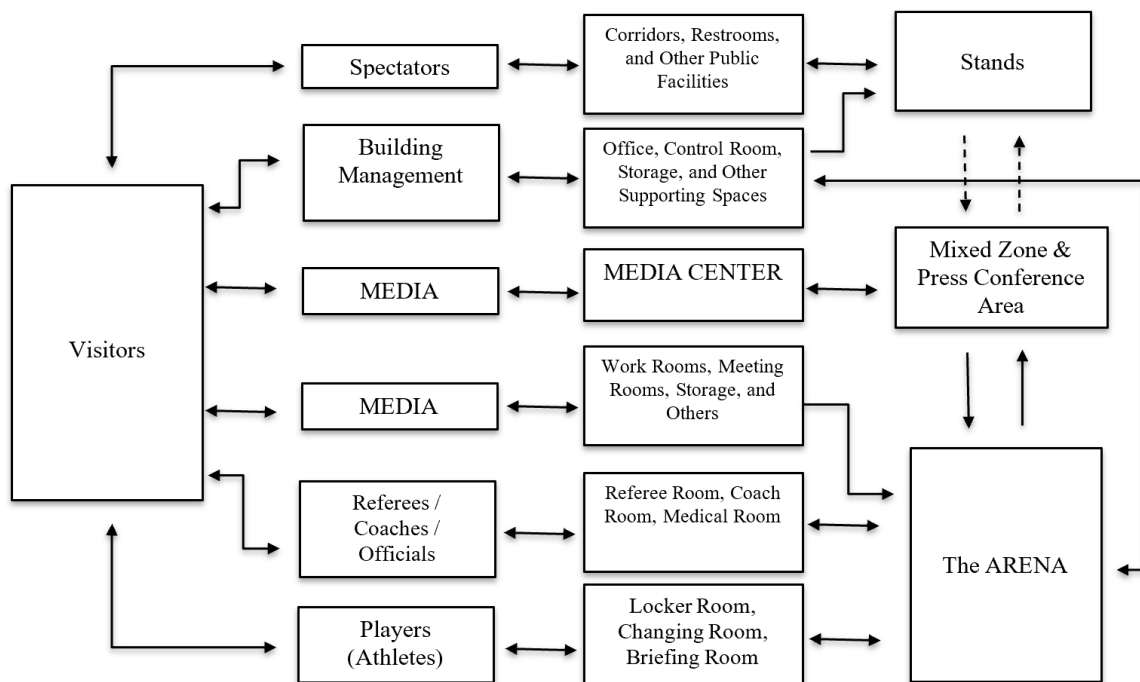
Visitors

Spectators

Building Management

MEDIA

MEDIA

Referees / Coaches / Officials

Players (Athletes)

Corridors, Restrooms, and Other Public Facilities

Office, Control Room, Storage, and Other Supporting Spaces

MEDIA CENTER

Work Rooms, Meeting Rooms, Storage, and Others

Referee Room, Coach Room, Medical Room

Locker Room, Changing Room, Briefing Room

Stands

Mixed Zone & Press Conference Area

The ARENA